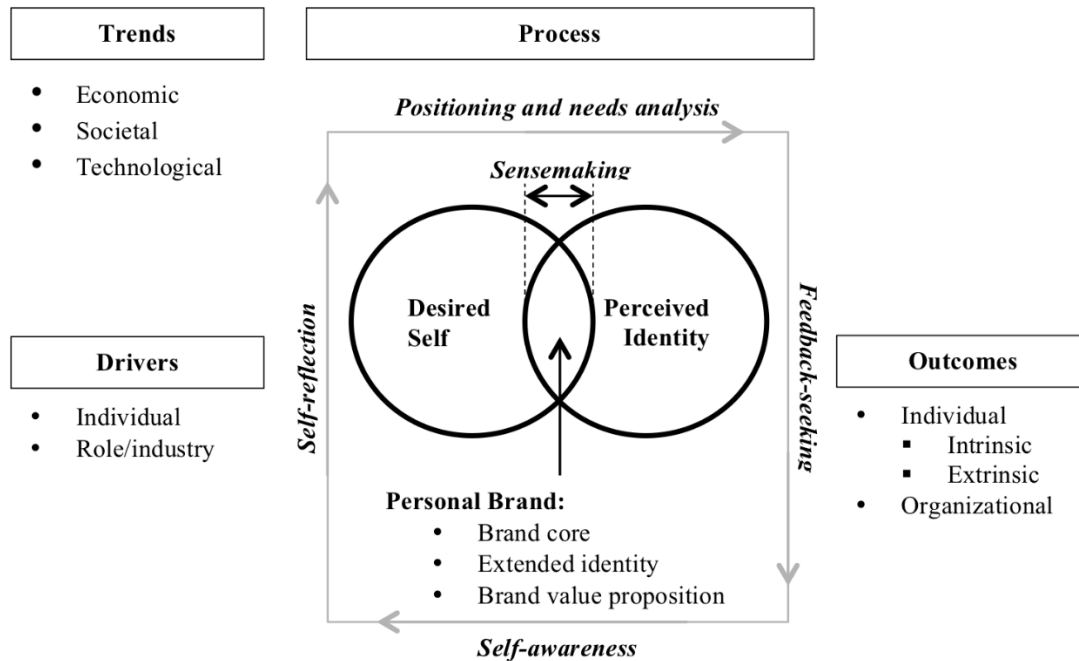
Trends

- Economic
- Societal
- Technological

Process

Positioning and needs analysis

Sensemaking

Desired Self

Perceived Identity

Self-reflection

Feedback-seeking

Personal Brand:
- Brand core
- Extended identity
- Brand value proposition

Self-awareness

Drivers

- Individual
- Role/industry

Outcomes

- Individual
  - Intrinsic
  - Extrinsic
- Organizational